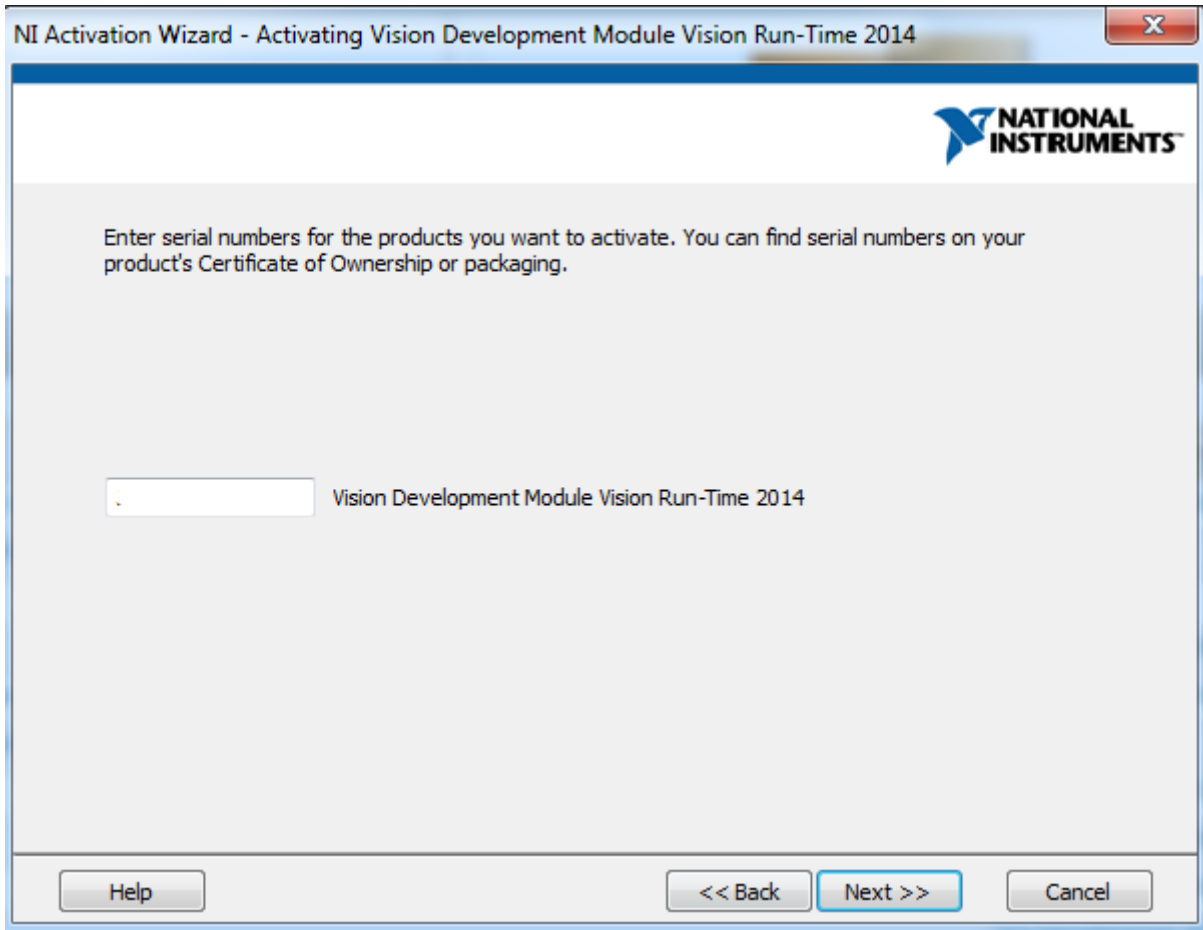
NI Activation Wizard - Activating Vision Development Module Vision Run-Time 2014

NATIONAL INSTRUMENTS

Enter serial numbers for the products you want to activate. You can find serial numbers on your product's Certificate of Ownership or packaging.

Vision Development Module Vision Run-Time 2014

Help

<< Back

Next >>

Cancel